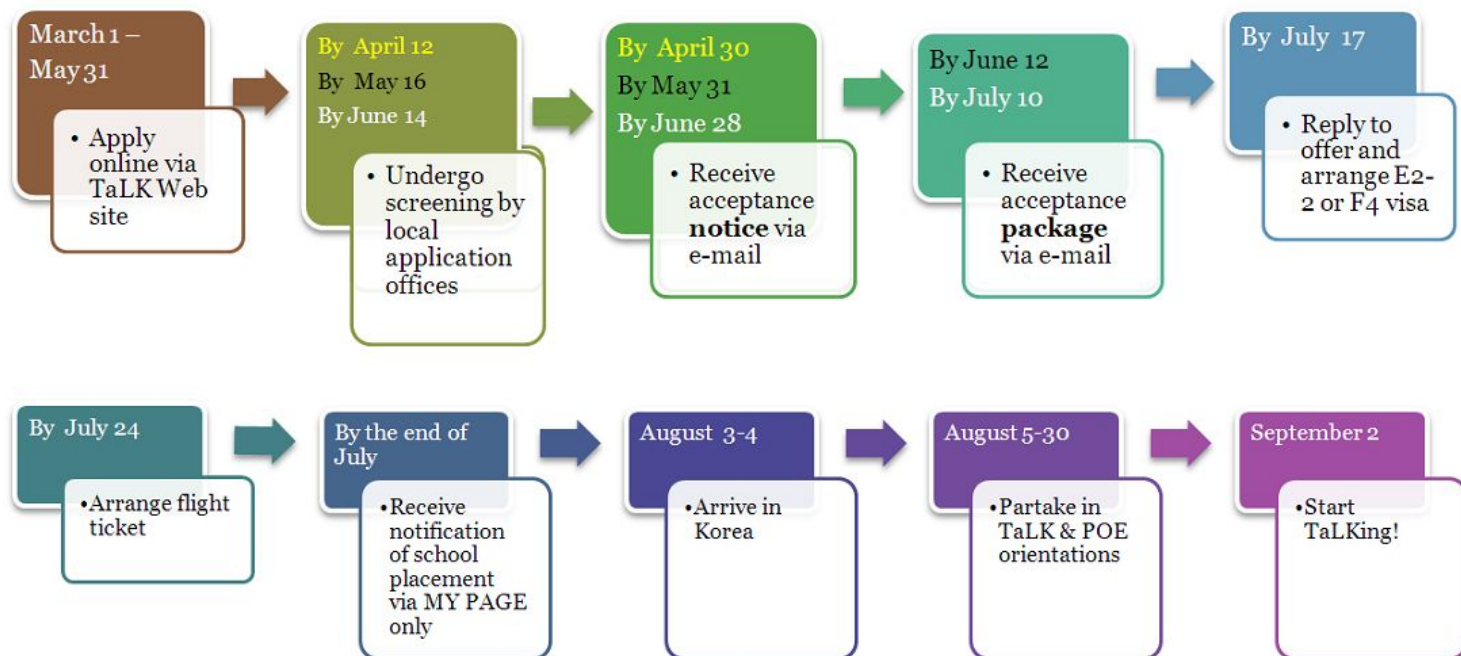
March 1 – May 31

• Apply online via TaLK Web site

By April 12
By May 16
By June 14

• Undergo screening by local application offices

By April 30
By May 31
By June 28

• Receive acceptance **notice** via e-mail

By June 12
By July 10

• Receive acceptance **package** via e-mail

By July 17

• Reply to offer and arrange E2-2 or F4 visa

By July 24

•Arrange flight ticket

By the end of July

•Receive notification of school placement via MY PAGE only

August 3-4

•Arrive in Korea

August 5-30

•Partake in TaLK & POE orientations

September 2

•Start TaLKing!